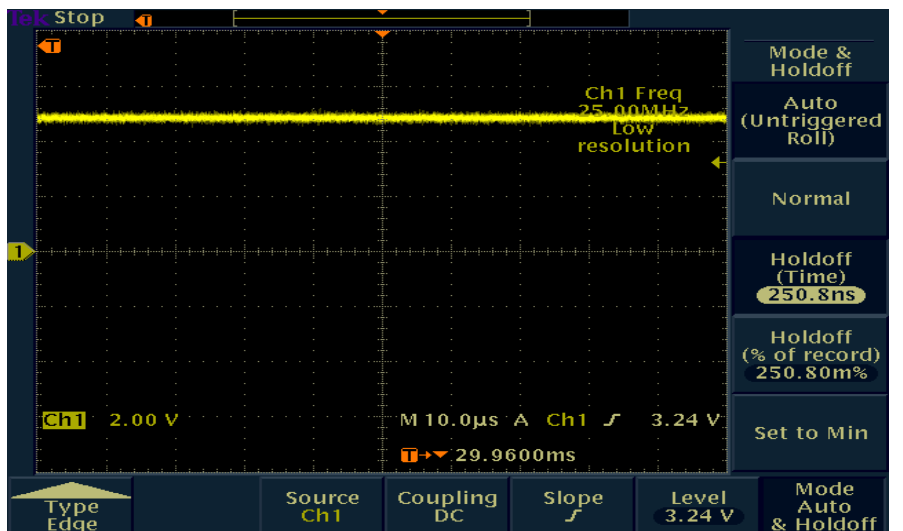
Tek Stop T

T

Ch1 Freq
25.00MHz
Low
resolution

1

Ch1 2.00 V

M 10.0µs A Ch1 ʃ 3.24 V

T→▼ 29.9600ms

Mode &
Holdoff

Auto
(Untriggered
Roll)

Normal

Holdoff
(Time)
250.8ns

Holdoff
(% of record)
250.80m%

Set to Min

Type
Edge

Source
Ch1

Coupling
DC

Slope
ʃ

Level
3.24 V

Mode
Auto
& Holdoff